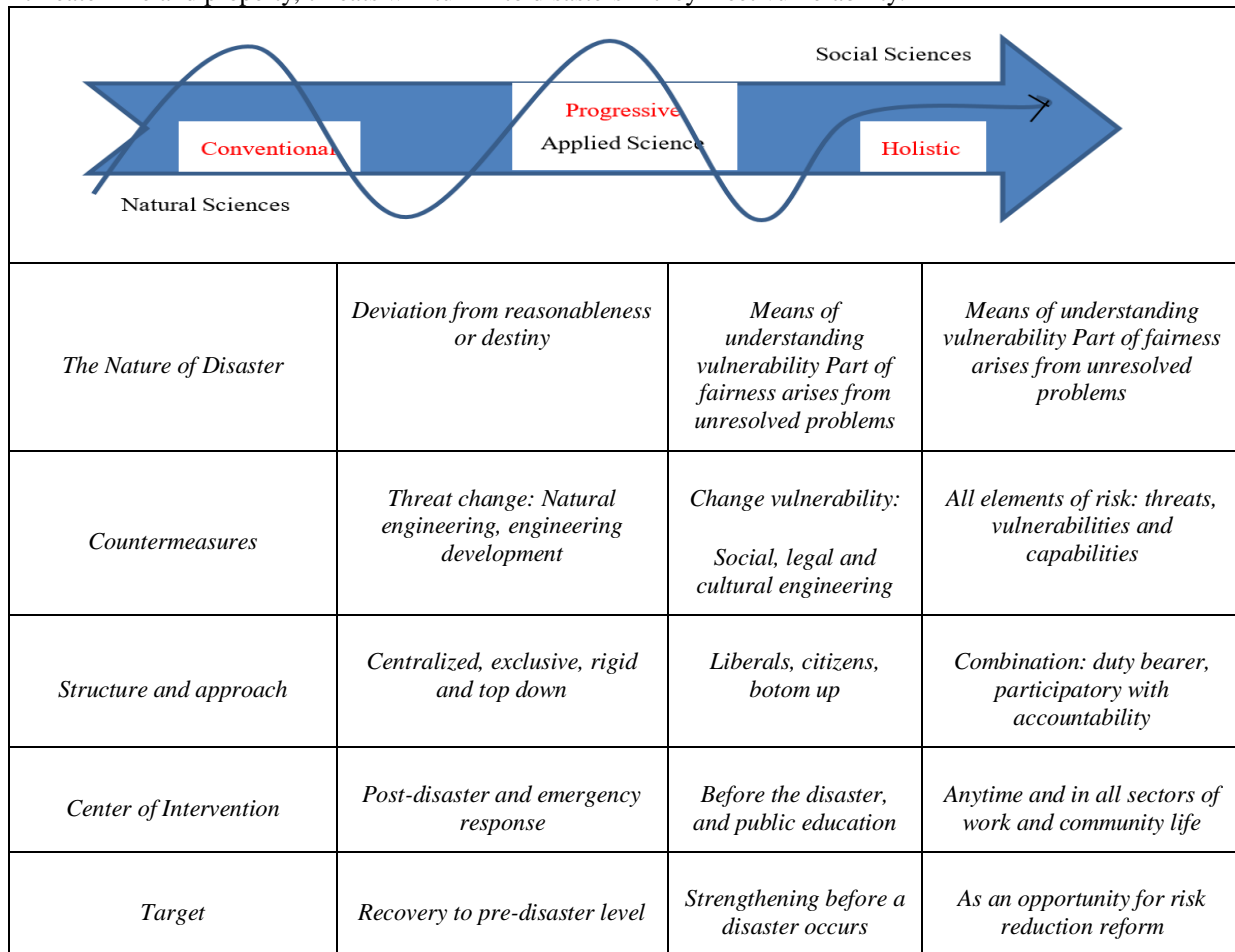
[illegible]

Social Sciences

Progressive
Applied Science

Conventional

Holistic

Natural Sciences

| | | | |
|---|---|---|---|
| *The Nature of Disaster* | *Deviation from reasonableness or destiny* | *Means of understanding vulnerability Part of fairness arises from unresolved problems* | *Means of understanding vulnerability Part of fairness arises from unresolved problems* |
| *Countermeasures* | *Threat change: Natural engineering, engineering development* | *Change vulnerability:*<br><br>*Social, legal and cultural engineering* | *All elements of risk: threats, vulnerabilities and capabilities* |
| *Structure and approach* | *Centralized, exclusive, rigid and top down* | *Liberals, citizens, botom up* | *Combination: duty bearer, participatory with accountability* |
| *Center of Intervention* | *Post-disaster and emergency response* | *Before the disaster, and public education* | *Anytime and in all sectors of work and community life* |
| *Target* | *Recovery to pre-disaster level* | *Strengthening before a disaster occurs* | *As an opportunity for risk reduction reform* |